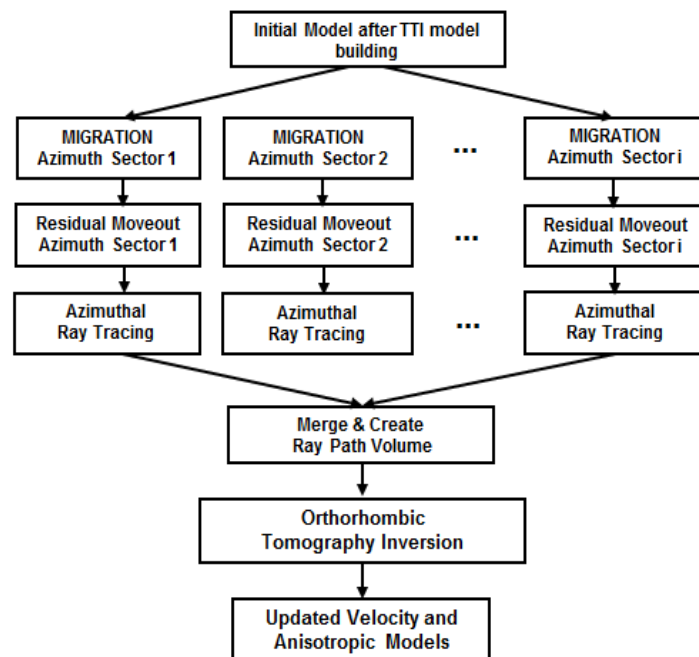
Initial Model after TTI model building

MIGRATION
Azimuth Sector 1

MIGRATION
Azimuth Sector 2

...

MIGRATION
Azimuth Sector i

Residual Moveout
Azimuth Sector 1

Residual Moveout
Azimuth Sector 2

...

Residual Moveout
Azimuth Sector i

Azimuthal
Ray Tracing

Azimuthal
Ray Tracing

...

Azimuthal
Ray Tracing

Merge & Create
Ray Path Volume

Orthorhombic
Tomography Inversion

Updated Velocity and
Anisotropic Models